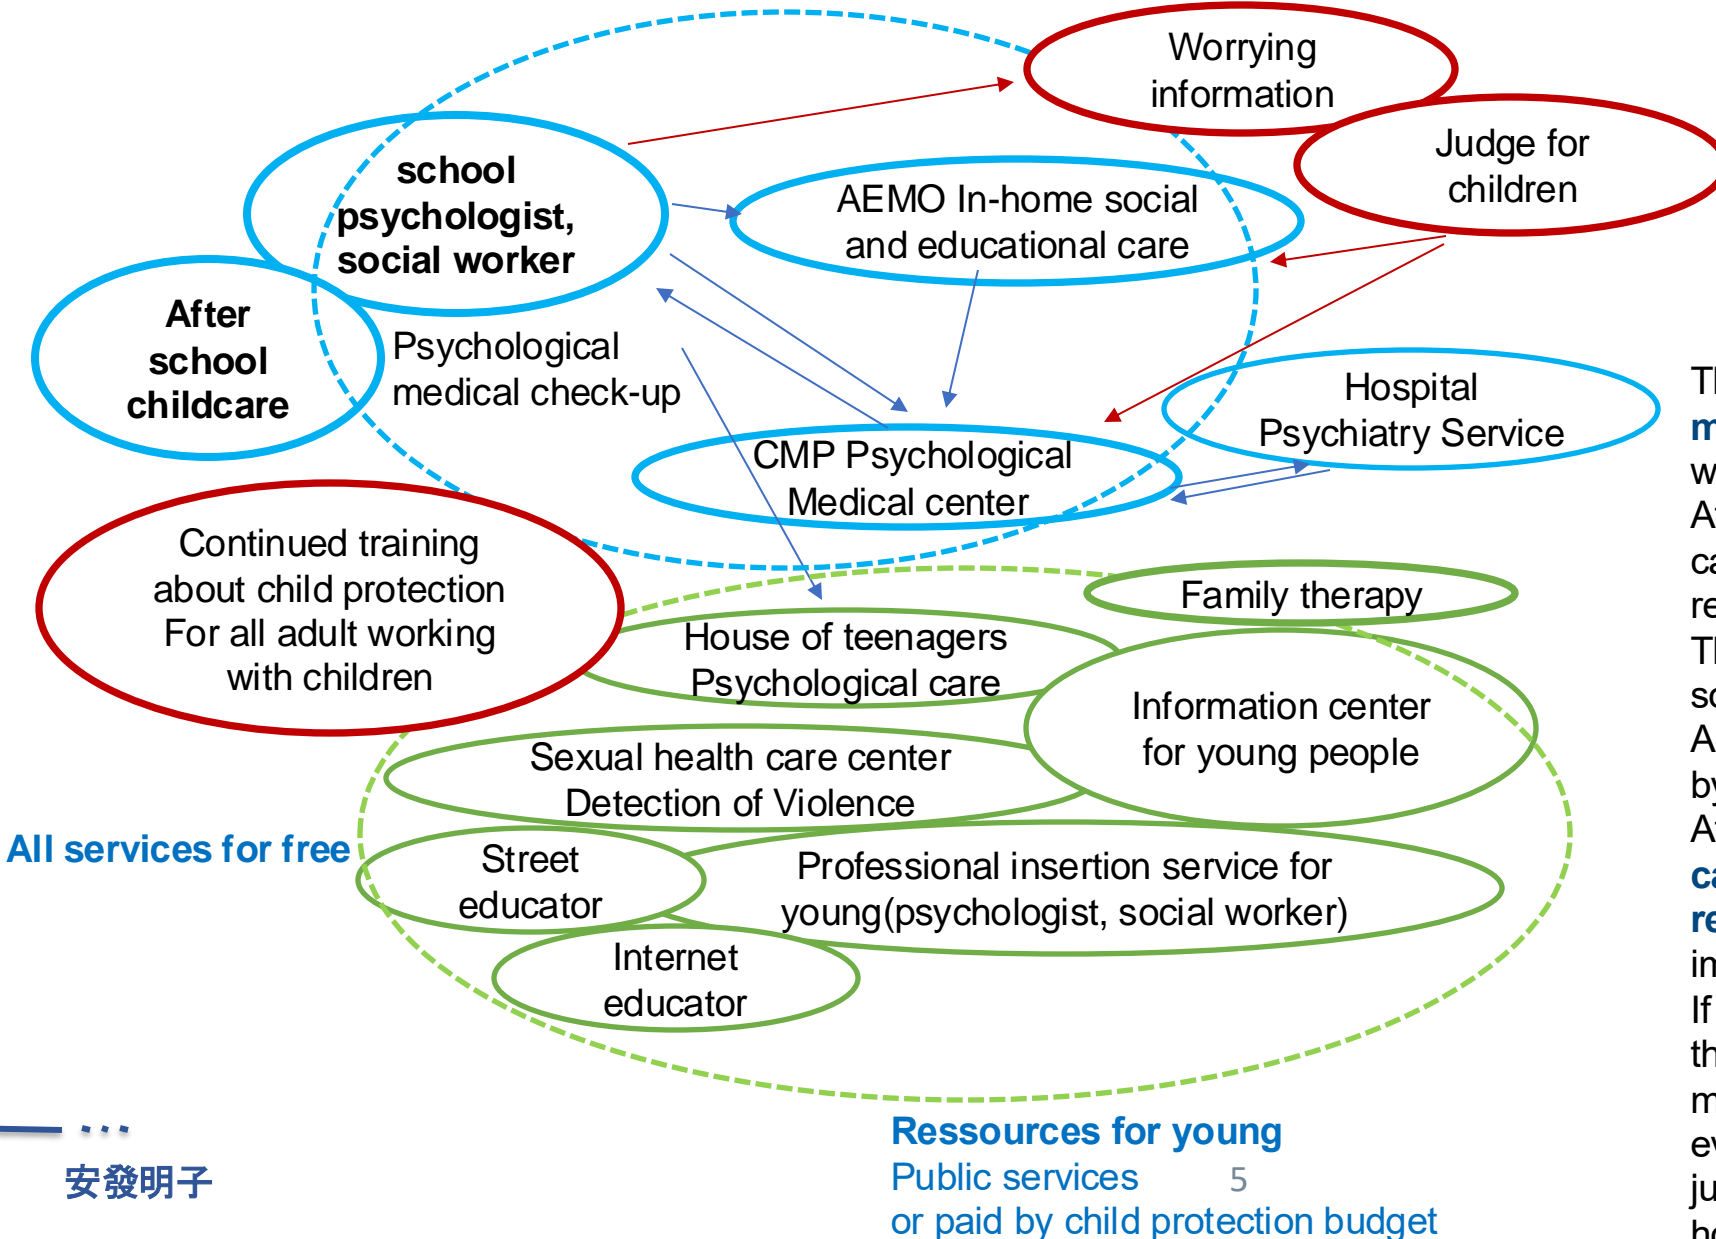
Worrying information

Judge for children

school psychologist, social worker

AEMO In-home social and educational care

After school childcare

Psychological medical check-up

Hospital Psychiatry Service

CMP Psychological Medical center

Continued training about child protection For all adult working with children

Family therapy

House of teenagers Psychological care

Information center for young people

Sexual health care center Detection of Violence

All services for free

Street educator

Professional insertion service for young(psychologist, social worker)

Internet educator

Th
m
w
A
ca
re
Th
so
A
by
A
ca
re
in
If
th
m
ev
ju
h

安發明子

Ressources for young
Public services 5
or paid by child protection budget